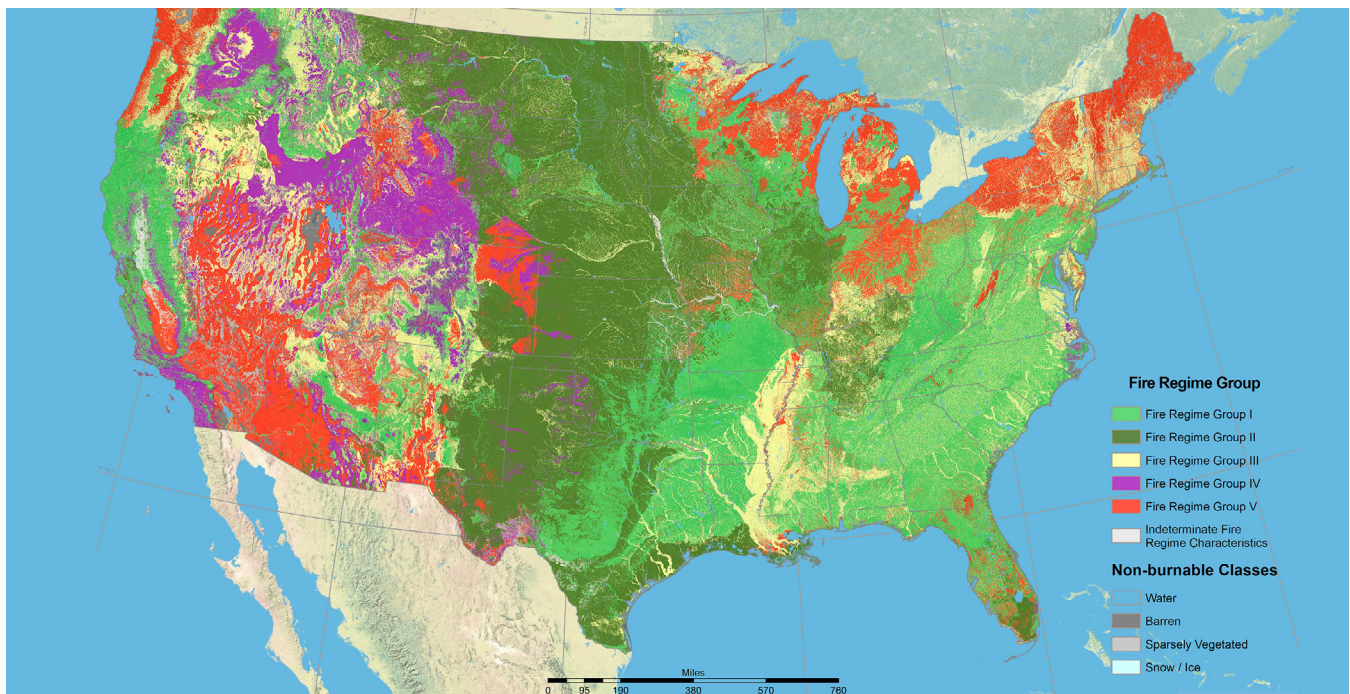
Fire Regime Group

Fire Regime Group I
Fire Regime Group II
Fire Regime Group III
Fire Regime Group IV
Fire Regime Group V
Indeterminate Fire Regime Characteristics

Non-burnable Classes

Water
Barren
Sparsely Vegetated
Snow / Ice

Miles
0 95 190 380 570 760